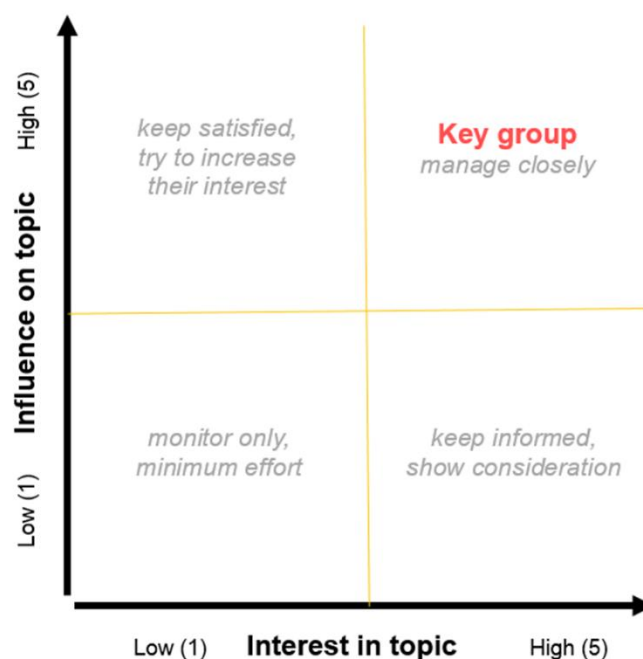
High (5)

Influence on topic

Low (1)

keep satisfied, try to increase their interest

Key group
manage closely

monitor only, minimum effort

keep informed, show consideration

Low (1) Interest in topic High (5)